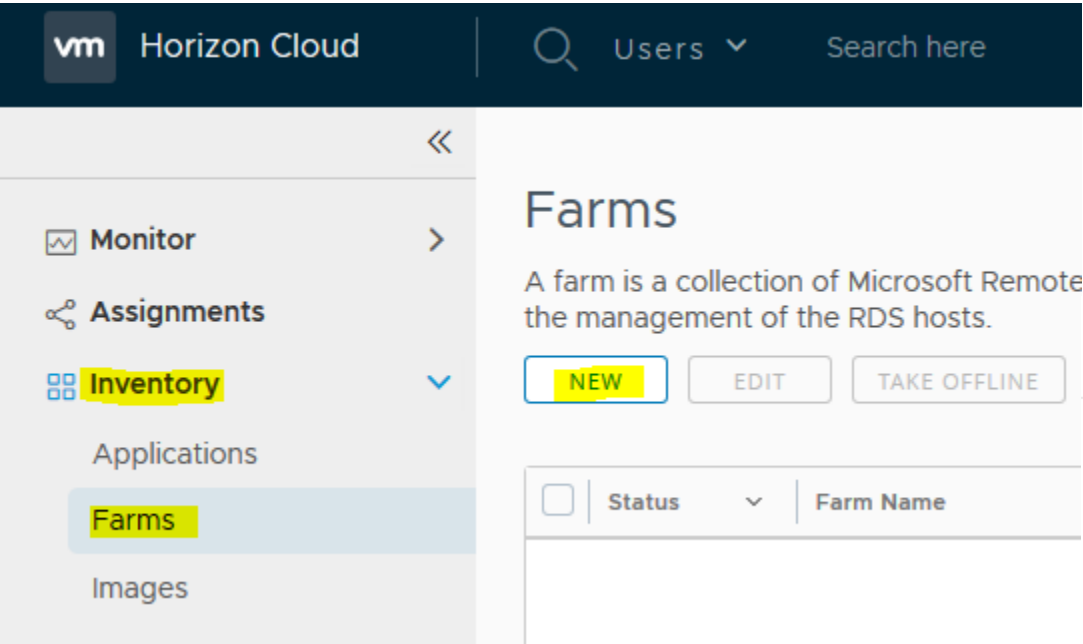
vm Horizon Cloud

Users

Search here

«

Monitor

Assignments

Inventory

Applications

Farms

Images

Farms

A farm is a collection of Microsoft Remote
the management of the RDS hosts.

NEW

EDIT

TAKE OFFLINE

| Status | Farm Name |
|---|---|